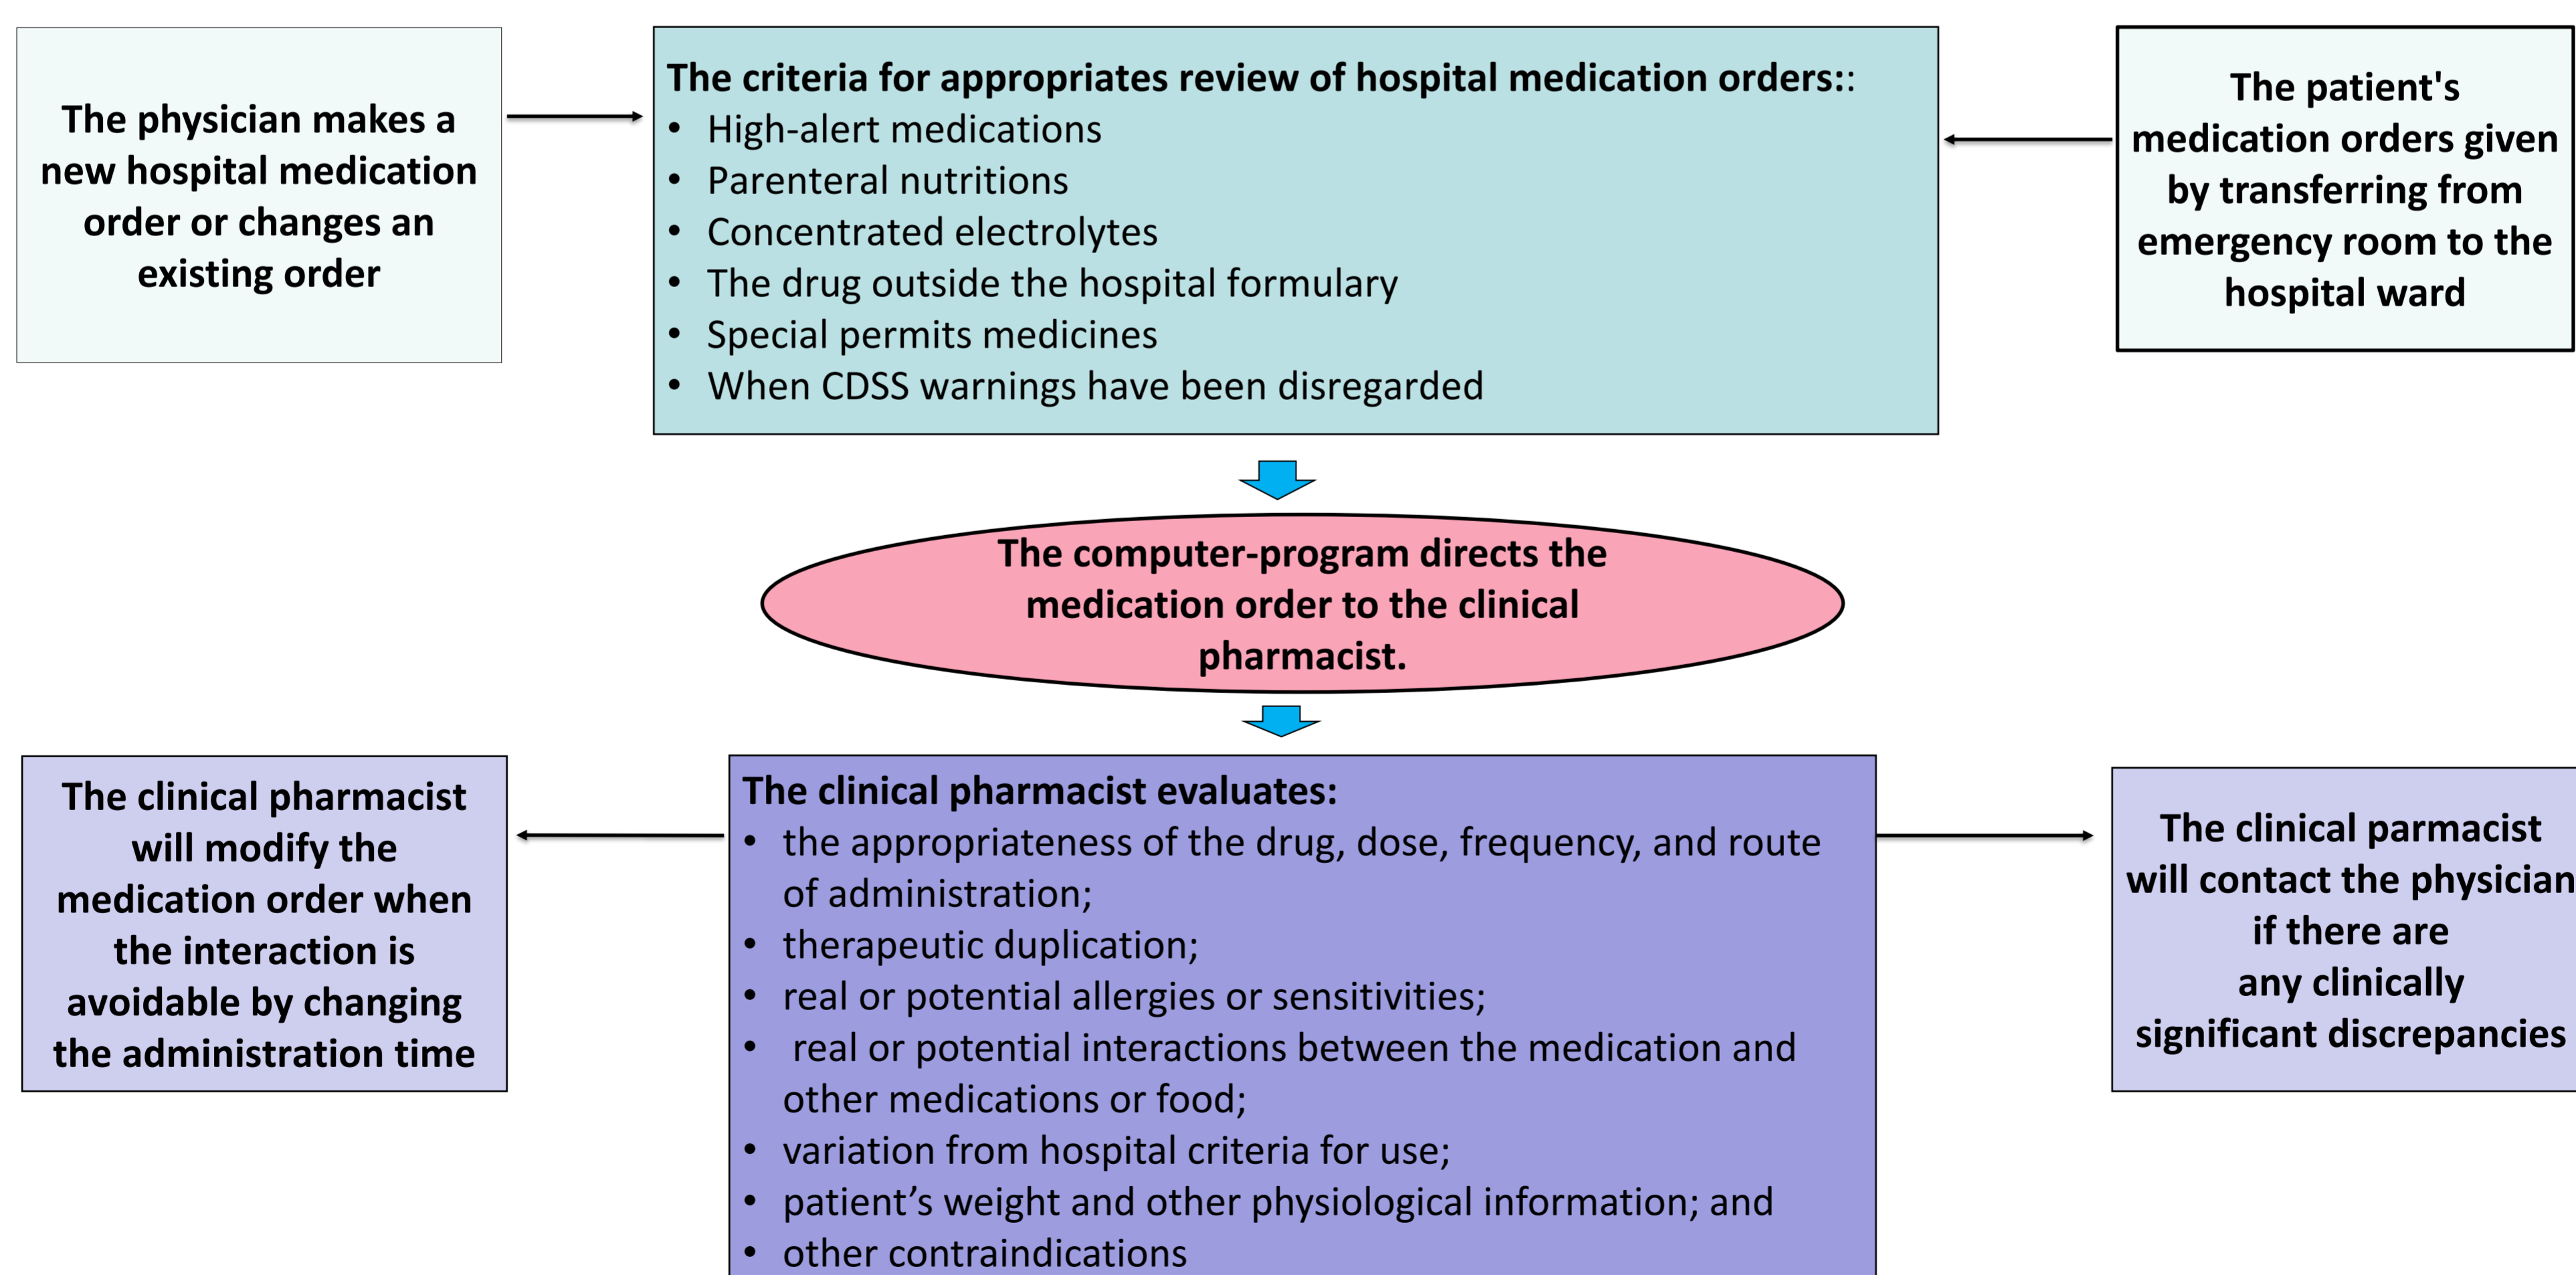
The physician makes a new hospital medication order or changes an existing order

The criteria for appropriates review of hospital medication orders::
• High-alert medications
• Parenteral nutritions
• Concentrated electrolytes
• The drug outside the hospital formulary
• Special permits medicines
• When CDSS warnings have been disregarded

The patient's medication orders given by transferring from emergency room to the hospital ward

The computer-program directs the medication order to the clinical pharmacist.

The clinical pharmacist will modify the medication order when the interaction is avoidable by changing the administration time

The clinical pharmacist evaluates:
• the appropriateness of the drug, dose, frequency, and route of administration;
• therapeutic duplication;
• real or potential allergies or sensitivities;
• real or potential interactions between the medication and other medications or food;
• variation from hospital criteria for use;
• patient's weight and other physiological information; and
• other contraindications

The clinical parmacist will contact the physician if there are any clinically significant discrepancies